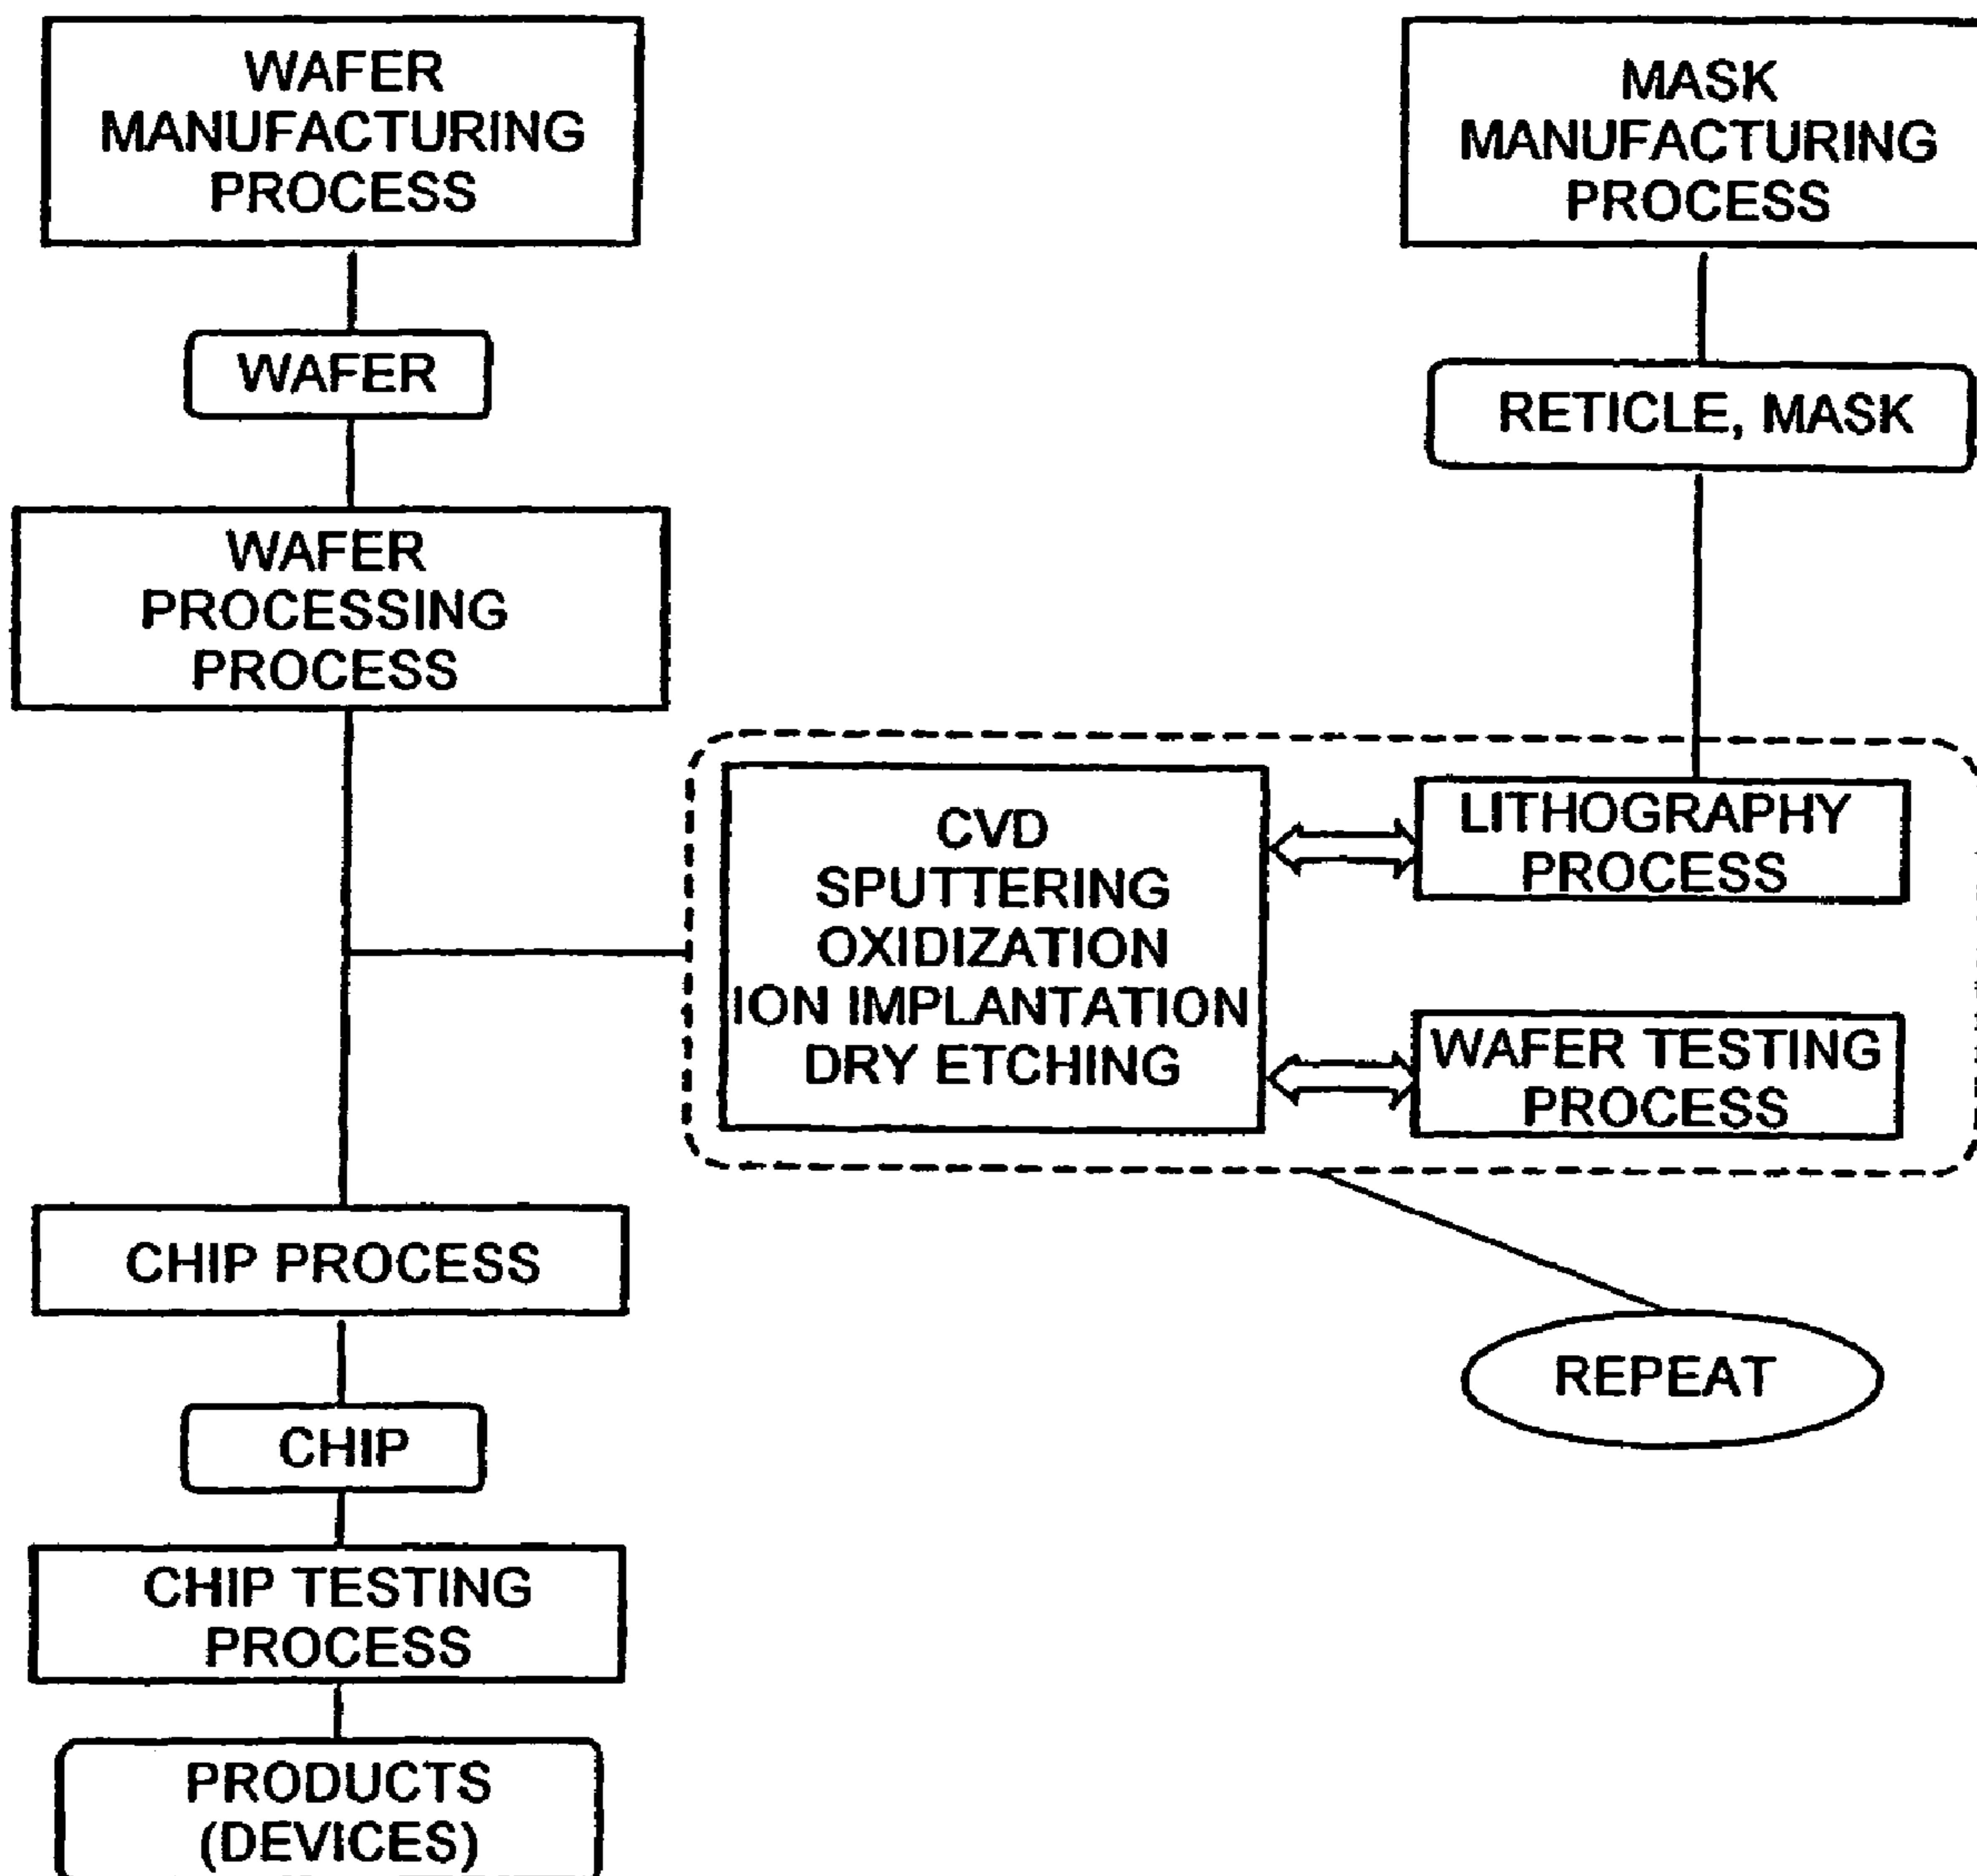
WAFER MANUFACTURING PROCESS

MASK MANUFACTURING PROCESS

WAFER

RETICLE, MASK

WAFER PROCESSING PROCESS

CVD
SPUTTERING
OXIDIZATION
ION IMPLANTATION
DRY ETCHING

LITHOGRAPHY PROCESS

WAFER TESTING PROCESS

CHIP PROCESS

REPEAT

CHIP

CHIP TESTING PROCESS

PRODUCTS (DEVICES)